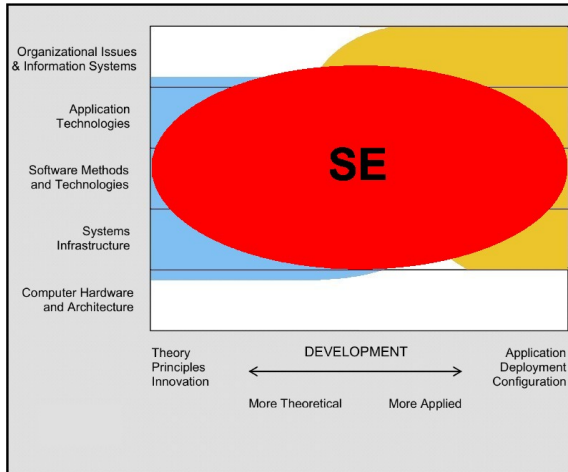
Organizational Issues & Information Systems

Application Technologies

Software Methods and Technologies

Systems Infrastructure

Computer Hardware and Architecture

SE

Theory
Principles
Innovation

DEVELOPMENT

Application
Deployment
Configuration

More Theoretical

More Applied